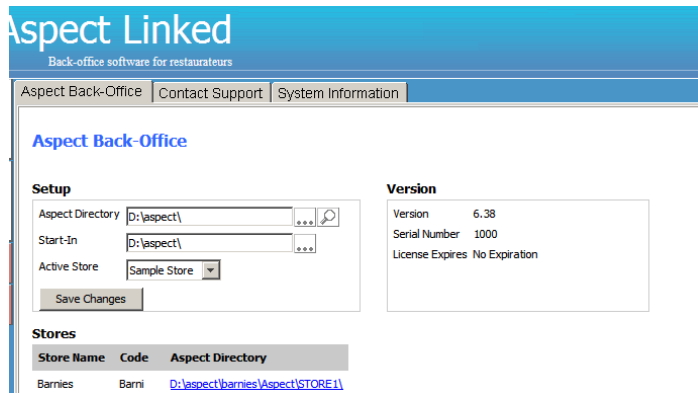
Aspect Linked
Back-office software for restaurateurs

Aspect Back-Office | Contact Support | System Information

Aspect Back-Office

Setup

Aspect Directory D:\aspect\ ...
Start-In D:\aspect\ ...
Active Store Sample Store
Save Changes

Version

Version 6.38
Serial Number 1000
License Expires No Expiration

Stores

| Store Name | Code | Aspect Directory |
|---|---|---|
| Barnies | Barni | D:\aspect\barnies\Aspect\STORE1\ |